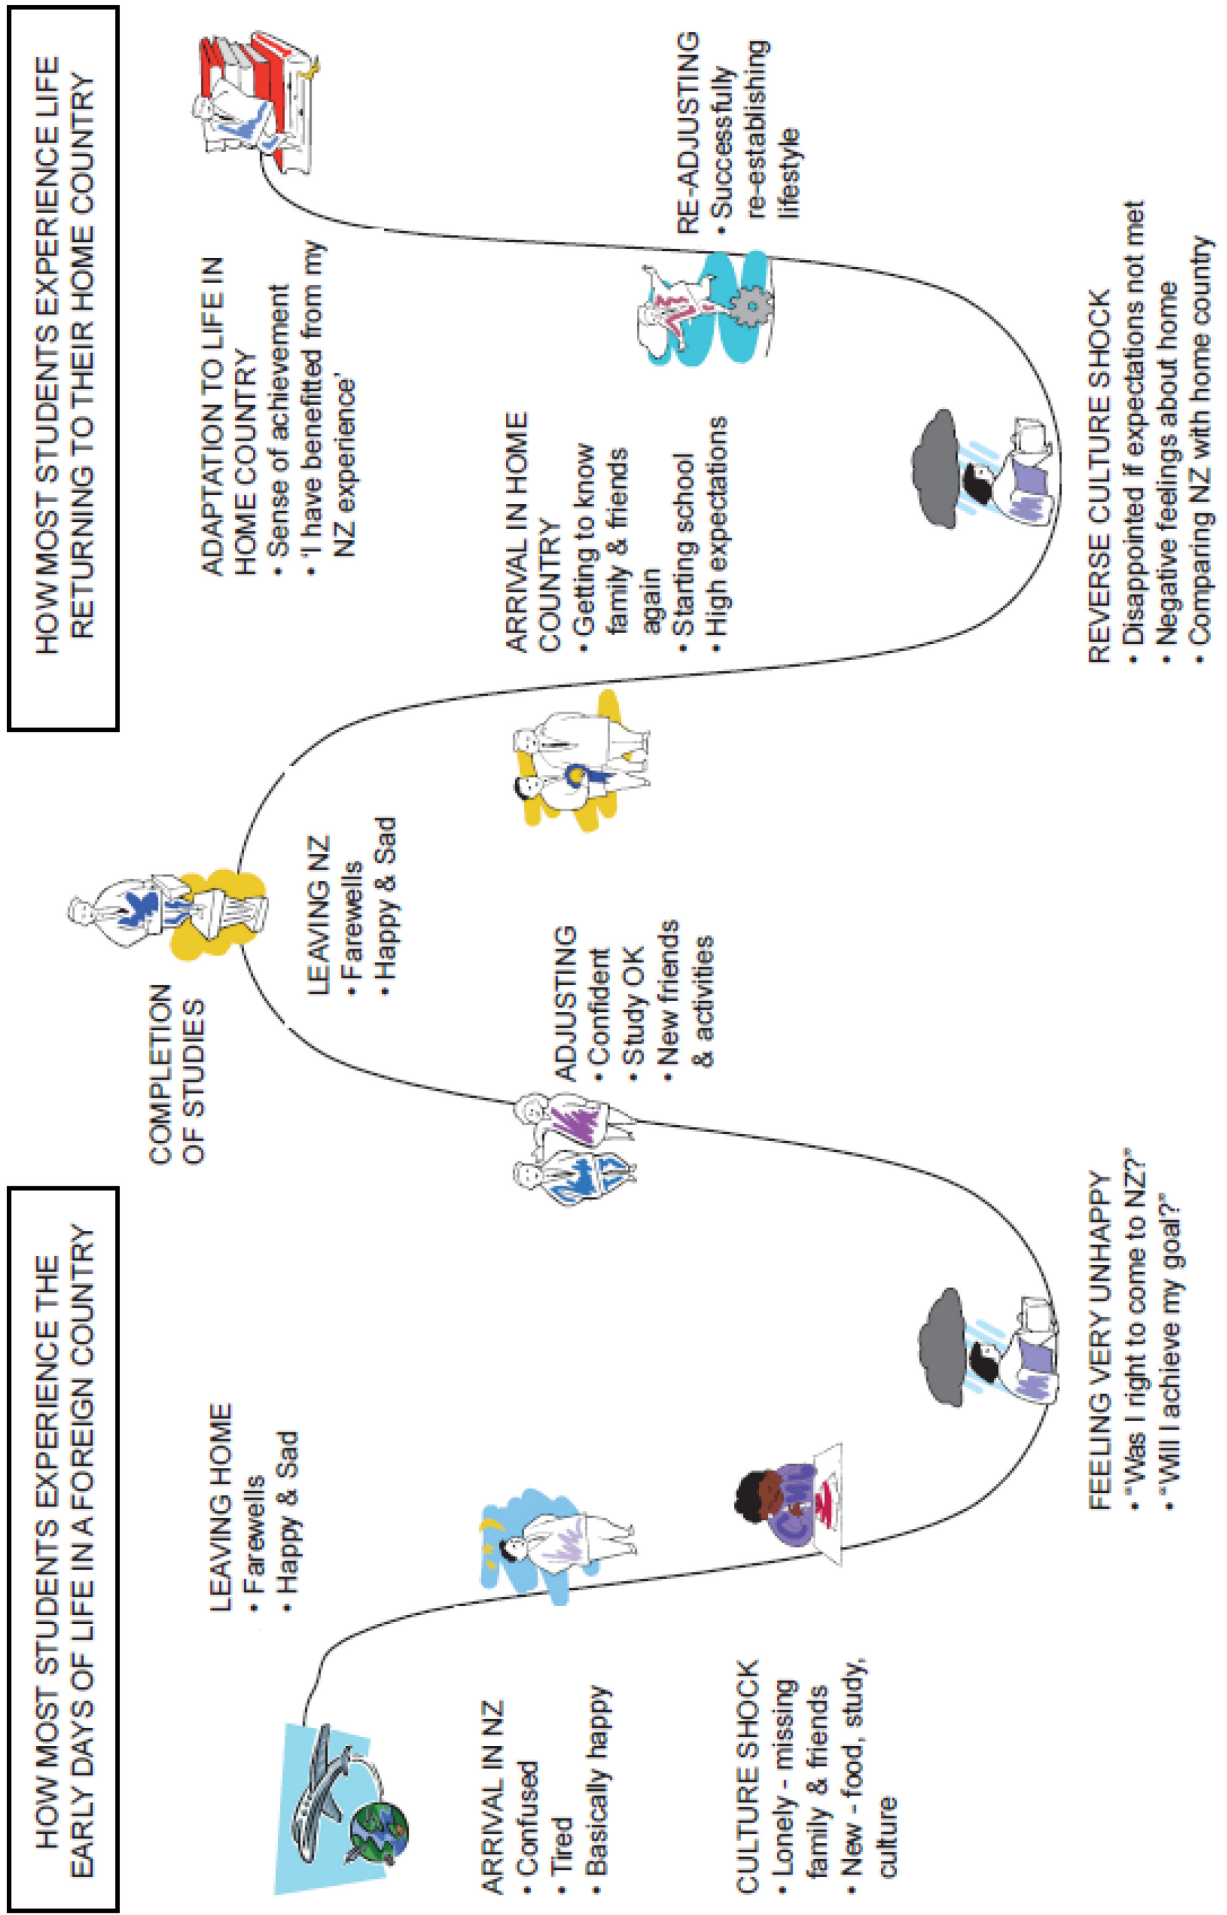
HOW MOST STUDENTS EXPERIENCE THE EARLY DAYS OF LIFE IN A FOREIGN COUNTRY

LEAVING HOME
• Farewells
• Happy & Sad

ARRIVAL IN NZ
• Confused
• Tired
• Basically happy

CULTURE SHOCK
• Lonely - missing family & friends
• New - food, study, culture

FEELING VERY UNHAPPY
• "Was I right to come to NZ?"
• "Will I achieve my goal?"

ADJUSTING
• Confident
• Study OK
• New friends & activities

COMPLETION OF STUDIES

LEAVING NZ
• Farewells
• Happy & Sad

HOW MOST STUDENTS EXPERIENCE LIFE RETURNING TO THEIR HOME COUNTRY

ARRIVAL IN HOME COUNTRY
• Getting to know family & friends again
• Starting school
• High expectations

REVERSE CULTURE SHOCK
• Disappointed if expectations not met
• Negative feelings about home
• Comparing NZ with home country

RE-ADJUSTING
• Successfully re-establishing lifestyle

ADAPTATION TO LIFE IN HOME COUNTRY
• Sense of achievement
• 'I have benefitted from my NZ experience'